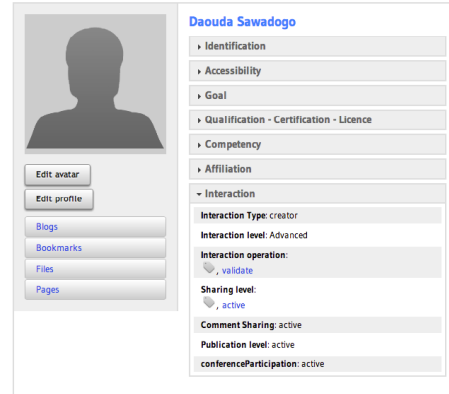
Daouda Sawadogo

Identification

Accessibility

Goal

Qualification - Certification - Licence

Competency

Affiliation

Interaction

Interaction Type: creator

Interaction level: Advanced

Interaction operation:
, validate

Sharing level:
, active

Comment Sharing: active

Publication level: active

conferenceParticipation: active

Edit avatar

Edit profile

Blogs

Bookmarks

Files

Pages